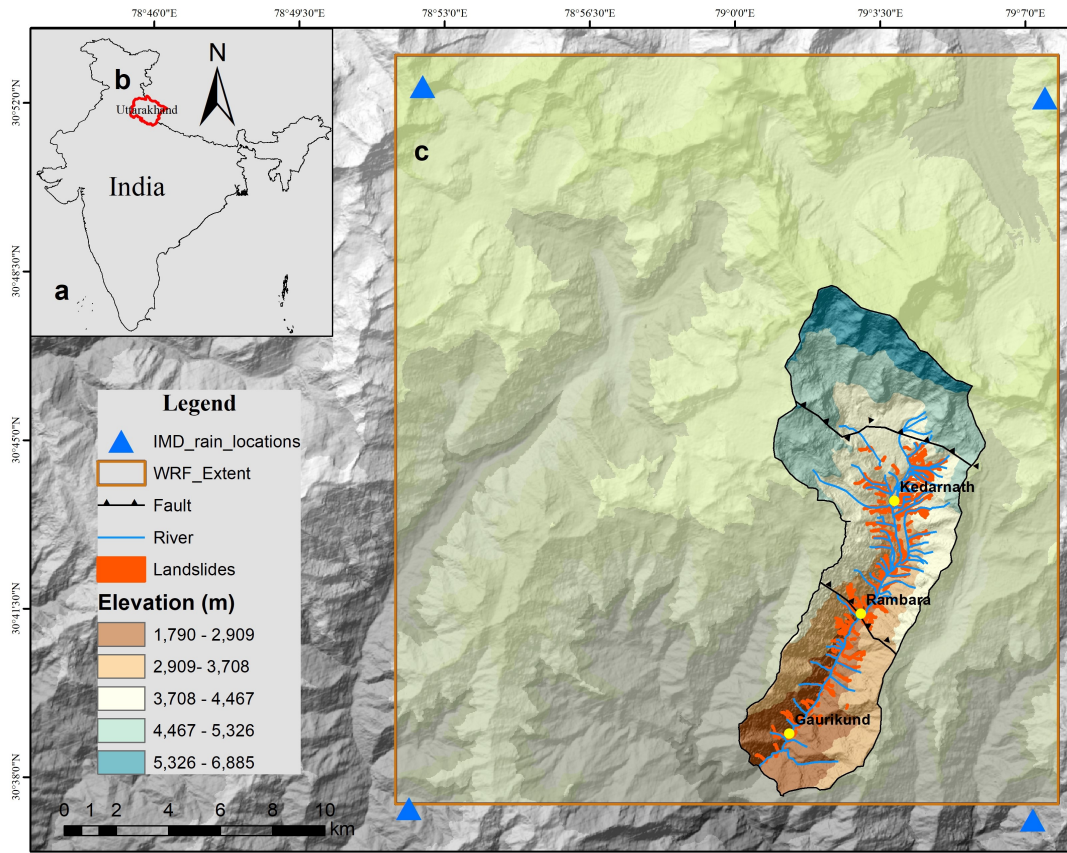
78°46'0"E 78°49'30"E 78°53'0"E 78°56'30"E 79°0'0"E 79°3'30"E 79°7'0"E

30°52'0"N
30°48'30"N
30°45'0"N
30°41'30"N
30°38'0"N

N

b

Uttarakhand

India

a

c

Legend

IMD_rain_locations

WRF_Extent

Fault

River

Landslides

Elevation (m)

1,790 - 2,909

2,909- 3,708

3,708 - 4,467

4,467 - 5,326

5,326 - 6,885

Kedarnath

Rambara

Gaurikund

0 1 2 4 6 8 10 km